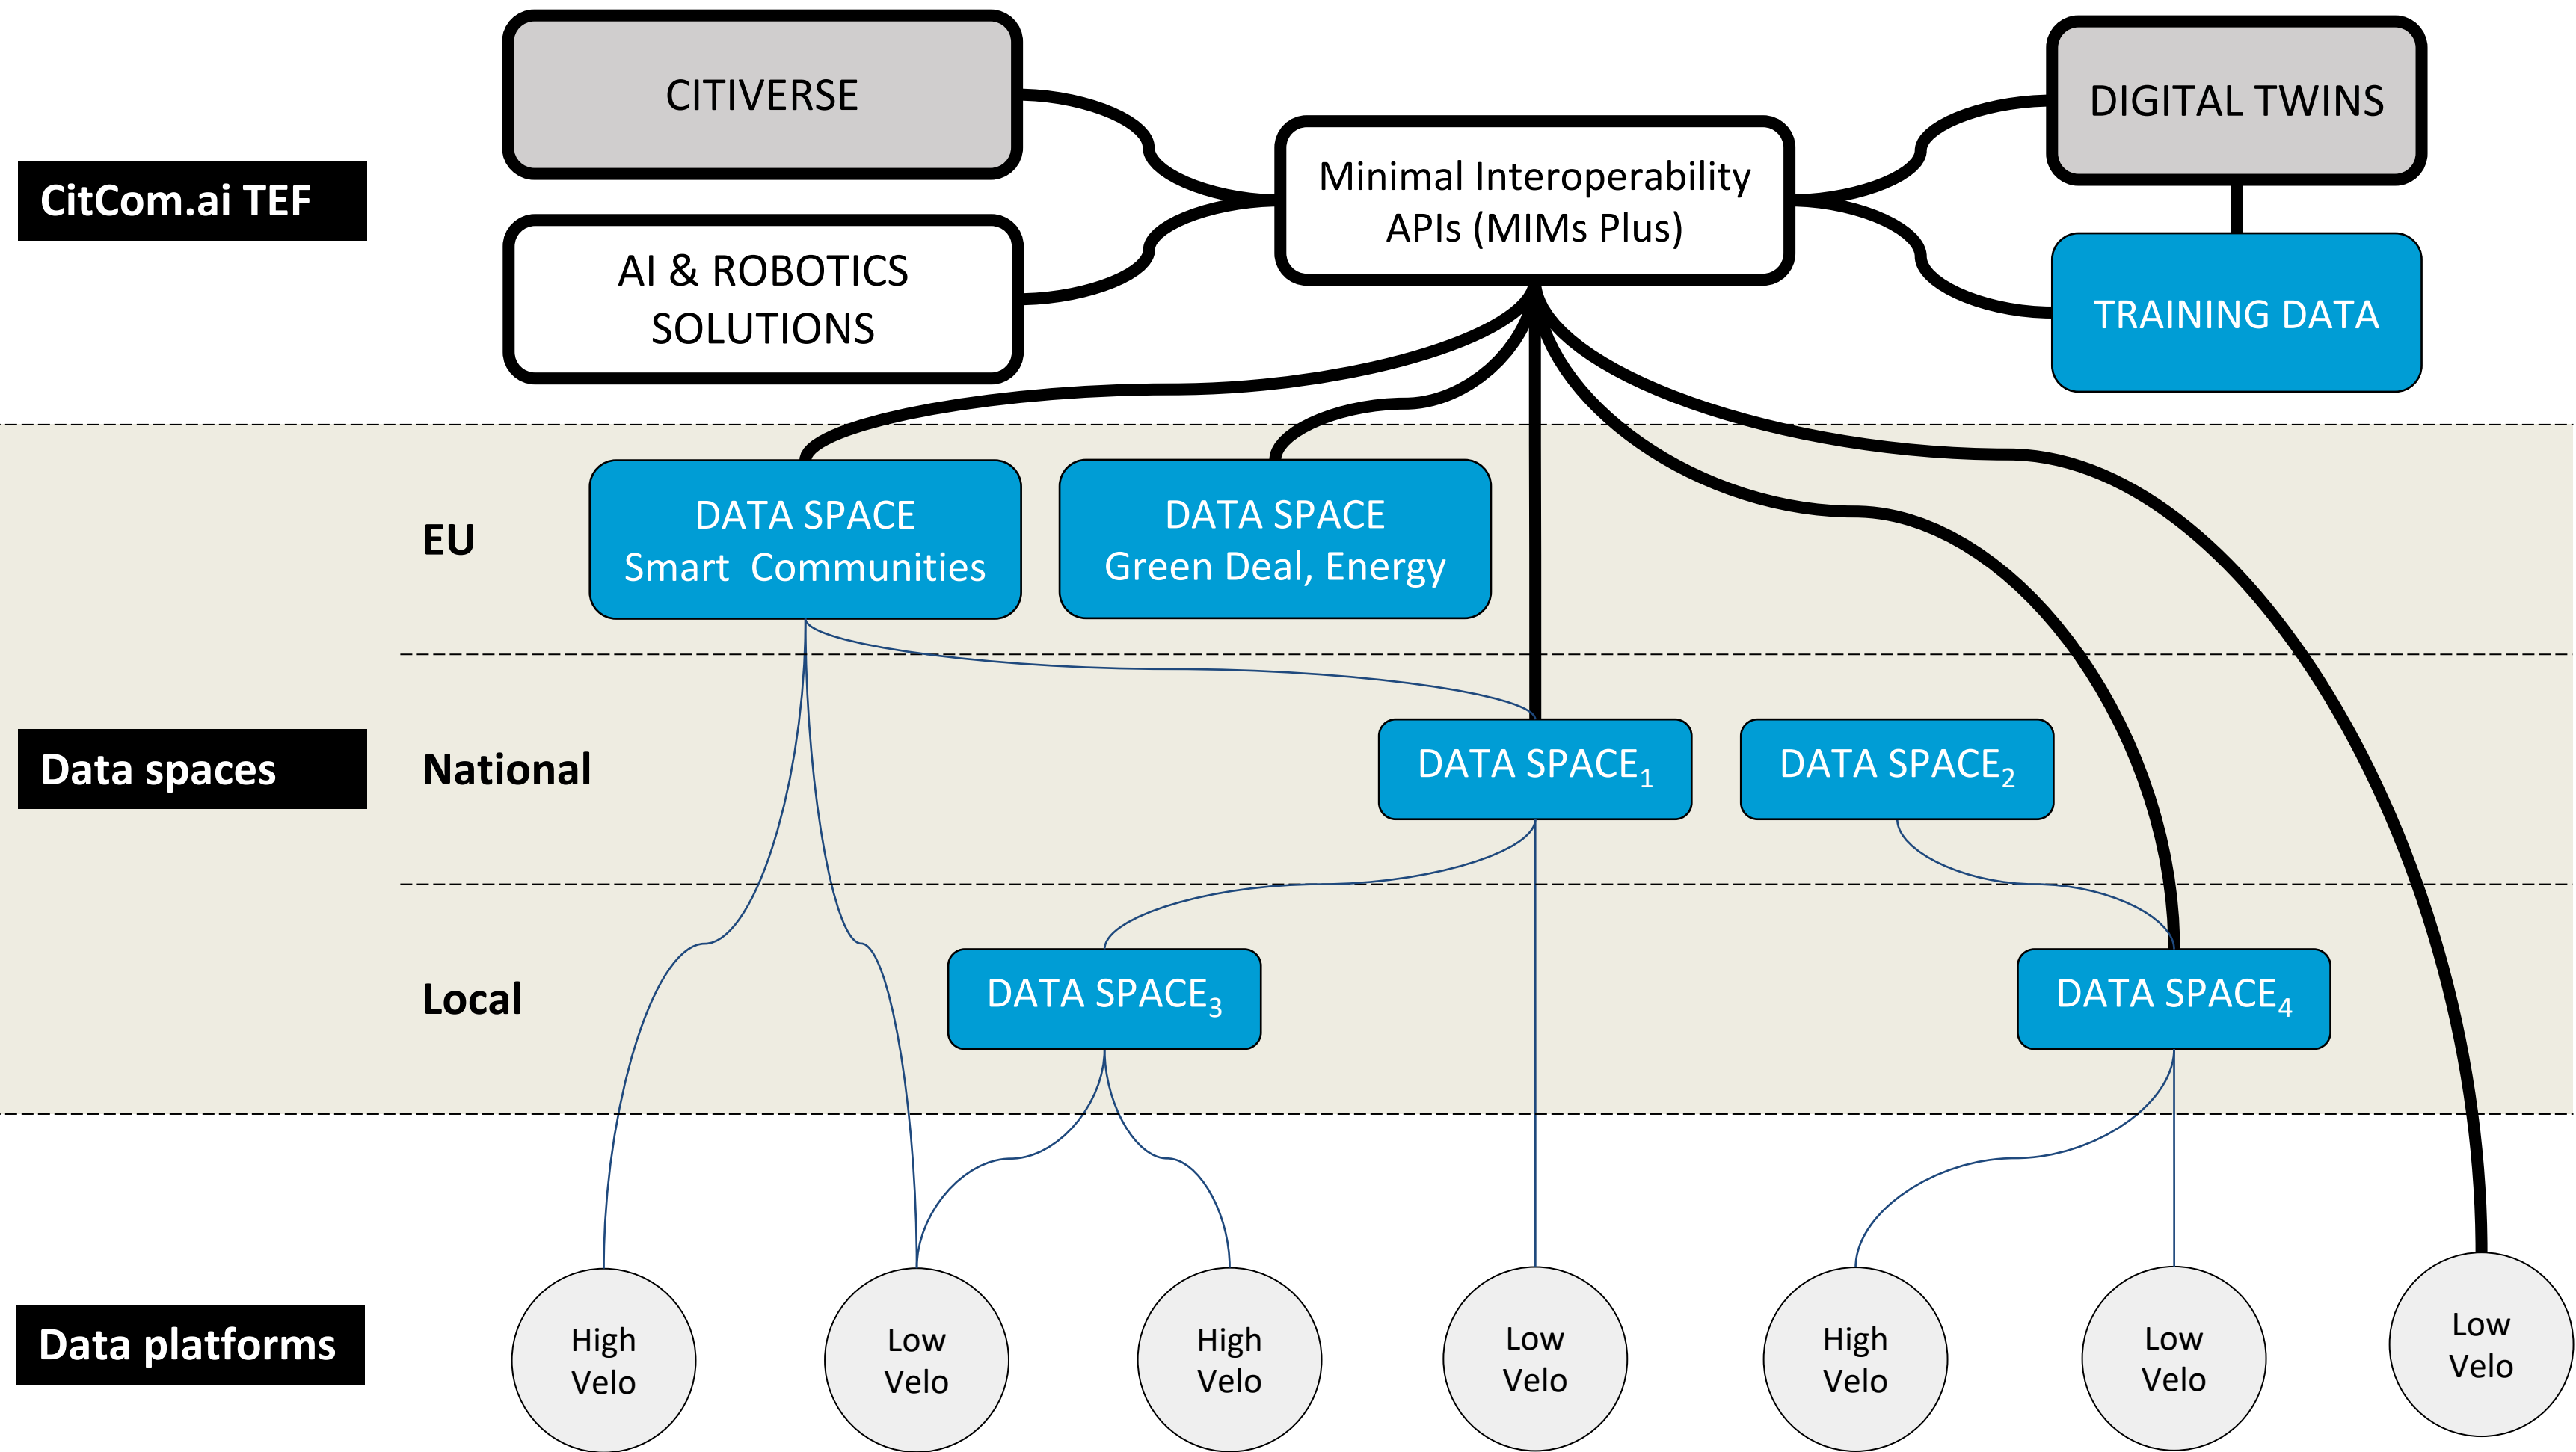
CitCom.ai TEF

CITIVERSE

AI & ROBOTICS SOLUTIONS

Minimal Interoperability APIs (MIMs Plus)

DIGITAL TWINS

TRAINING DATA

EU

DATA SPACE Smart Communities

DATA SPACE Green Deal, Energy

Data spaces

National

DATA SPACE$_1$

DATA SPACE$_2$

Local

DATA SPACE$_3$

DATA SPACE$_4$

Data platforms

High Velo

Low Velo

High Velo

Low Velo

High Velo

Low Velo

Low Velo